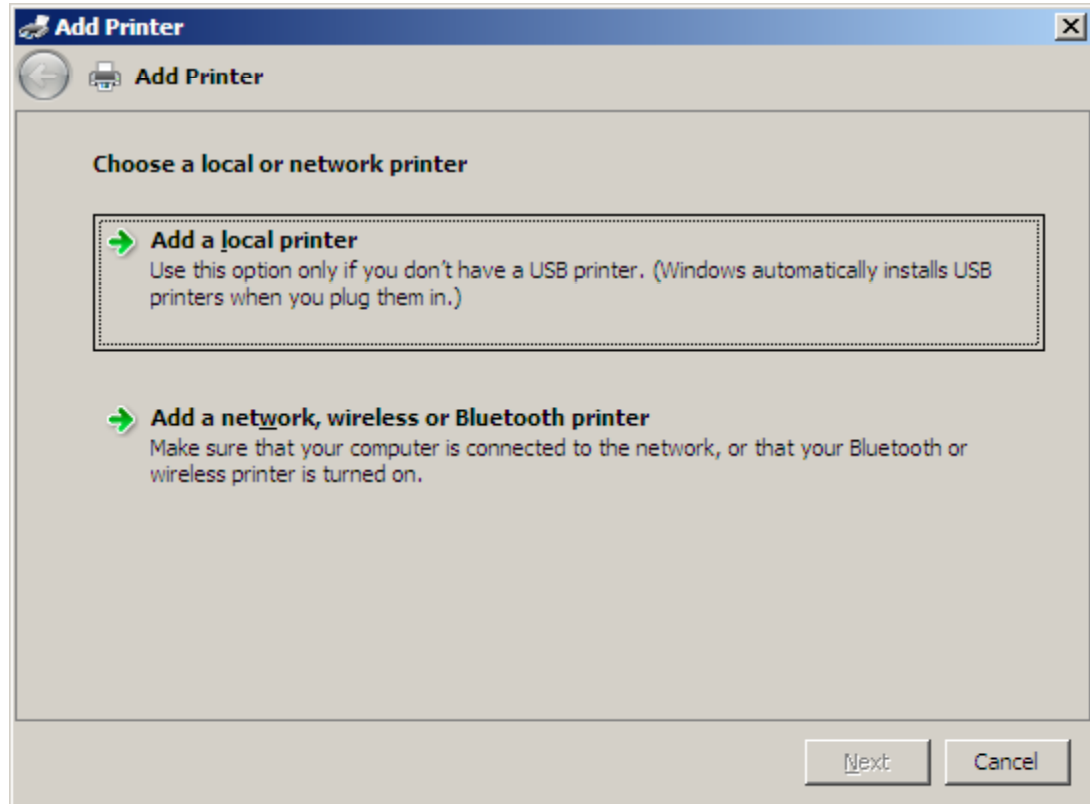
Add Printer

Add Printer

Choose a local or network printer

Add a local printer
Use this option only if you don't have a USB printer. (Windows automatically installs USB printers when you plug them in.)

Add a network, wireless or Bluetooth printer
Make sure that your computer is connected to the network, or that your Bluetooth or wireless printer is turned on.

Next
Cancel